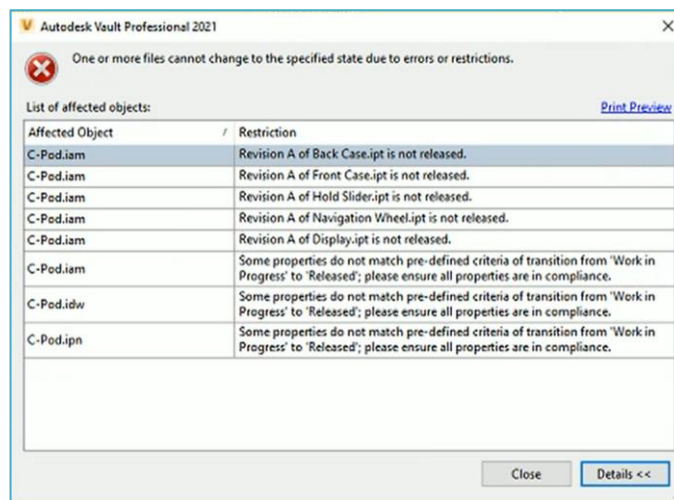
Autodesk Vault Professional 2021

One or more files cannot change to the specified state due to errors or restrictions.

List of affected objects:

Print Preview

| Affected Object | Restriction |
|---|---|
| C-Pod.iam | Revision A of Back Case.ipt is not released. |
| C-Pod.iam | Revision A of Front Case.ipt is not released. |
| C-Pod.iam | Revision A of Hold Slider.ipt is not released. |
| C-Pod.iam | Revision A of Navigation Wheel.ipt is not released. |
| C-Pod.iam | Revision A of Display.ipt is not released. |
| C-Pod.iam | Some properties do not match pre-defined criteria of transition from 'Work in Progress' to 'Released'; please ensure all properties are in compliance. |
| C-Pod.idw | Some properties do not match pre-defined criteria of transition from 'Work in Progress' to 'Released'; please ensure all properties are in compliance. |
| C-Pod.ipn | Some properties do not match pre-defined criteria of transition from 'Work in Progress' to 'Released'; please ensure all properties are in compliance. |

Close

Details <<